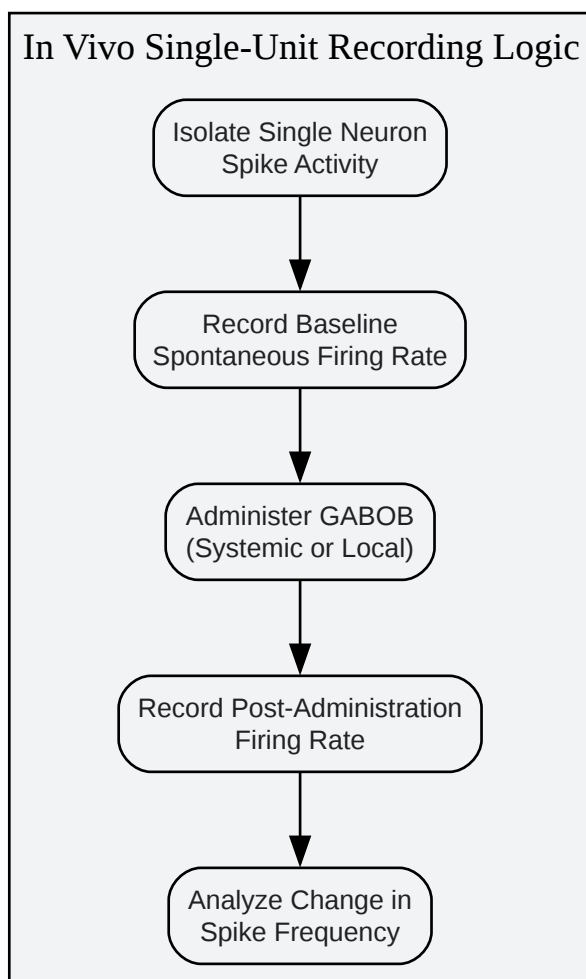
In Vivo Single-Unit Recording Logic

Isolate Single Neuron Spike Activity

Record Baseline Spontaneous Firing Rate

Administer GABOB (Systemic or Local)

Record Post-Administration Firing Rate

Analyze Change in Spike Frequency